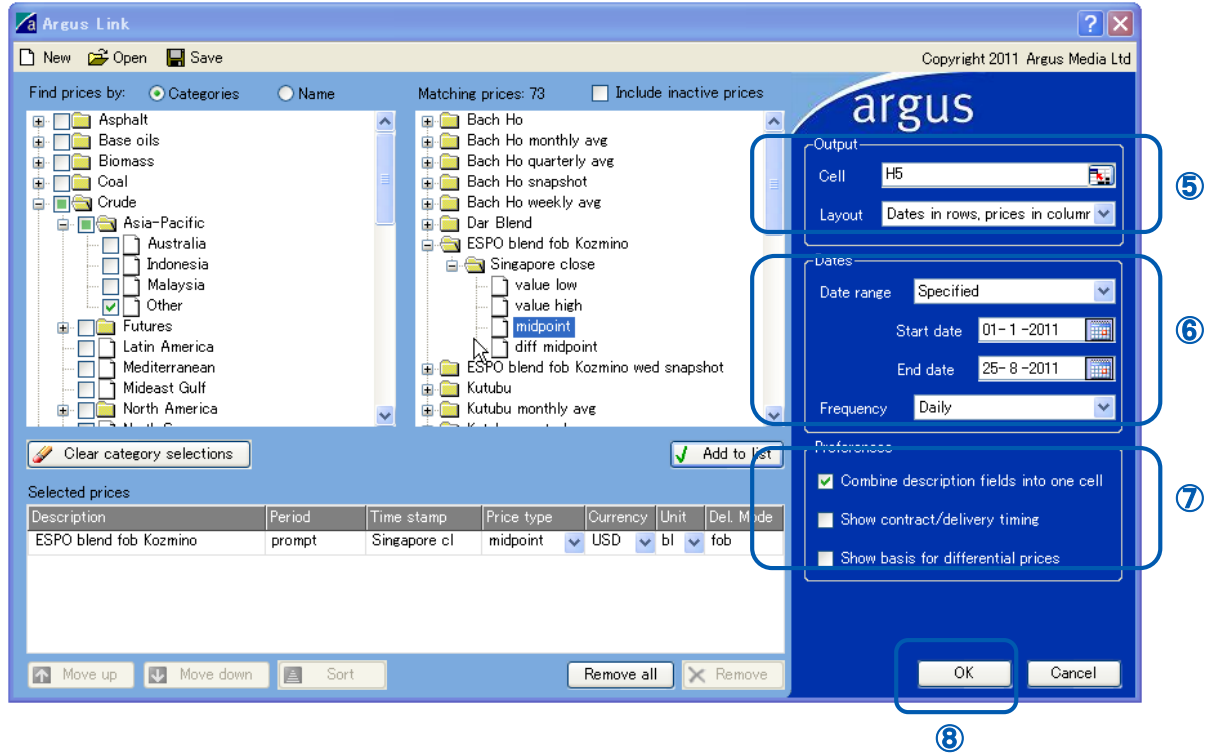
Argus Link

New Open Save

Copyright 2011 Argus Media Ltd

Find prices by: Categories Name

Asphalt
Base oils
Biomass
Coal
Crude
Asia-Pacific
Australia
Indonesia
Malaysia
Other
Futures
Latin America
Mediterranean
Mideast Gulf
North America

Matching prices: 73 Include inactive prices

Bach Ho
Bach Ho monthly avg
Bach Ho quarterly avg
Bach Ho snapshot
Bach Ho weekly avg
Dar Blend
ESPO blend fob Kozmino
Singapore close
value low
value high
midpoint
diff midpoint
ESPO blend fob Kozmino wed snapshot
Kutubu
Kutubu monthly avg

Clear category selections

Add to list

Selected prices

| Description | Period | Time stamp | Price type | Currency | Unit | Del. Mode |
|---|---|---|---|---|---|---|
| ESPO blend fob Kozmino | prompt | Singapore cl | midpoint | USD | bl | fob |

Move up Move down Sort Remove all Remove

argus

Output
Cell H5
Layout Dates in rows, prices in columr

⑤

Dates
Date range Specified
Start date 01- 1 -2011
End date 25- 8 -2011
Frequency Daily

⑥

Preferences
Combine description fields into one cell
Show contract/delivery timing
Show basis for differential prices

⑦

OK Cancel

⑧